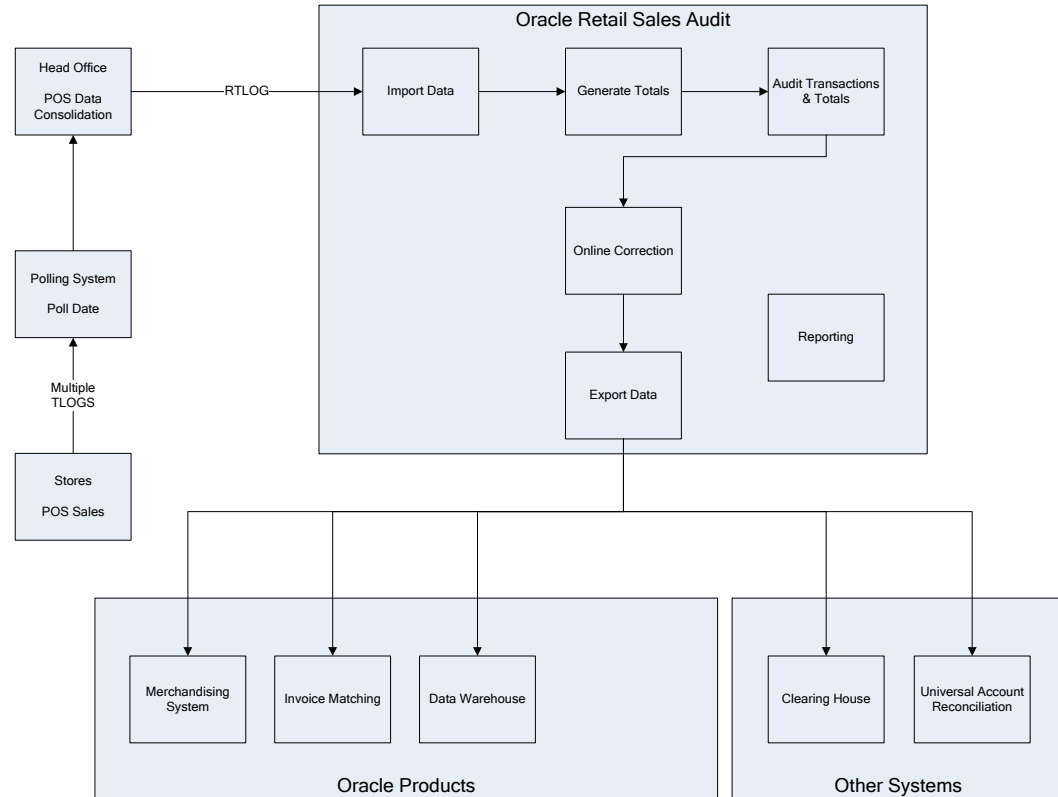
Head Office

POS Data Consolidation

RTLOG

Oracle Retail Sales Audit

Import Data

Generate Totals

Audit Transactions & Totals

Online Correction

Reporting

Export Data

Polling System

Poll Date

Multiple TLOGS

Stores

POS Sales

Merchandising System

Invoice Matching

Data Warehouse

Oracle Products

Clearing House

Universal Account Reconciliation

Other Systems